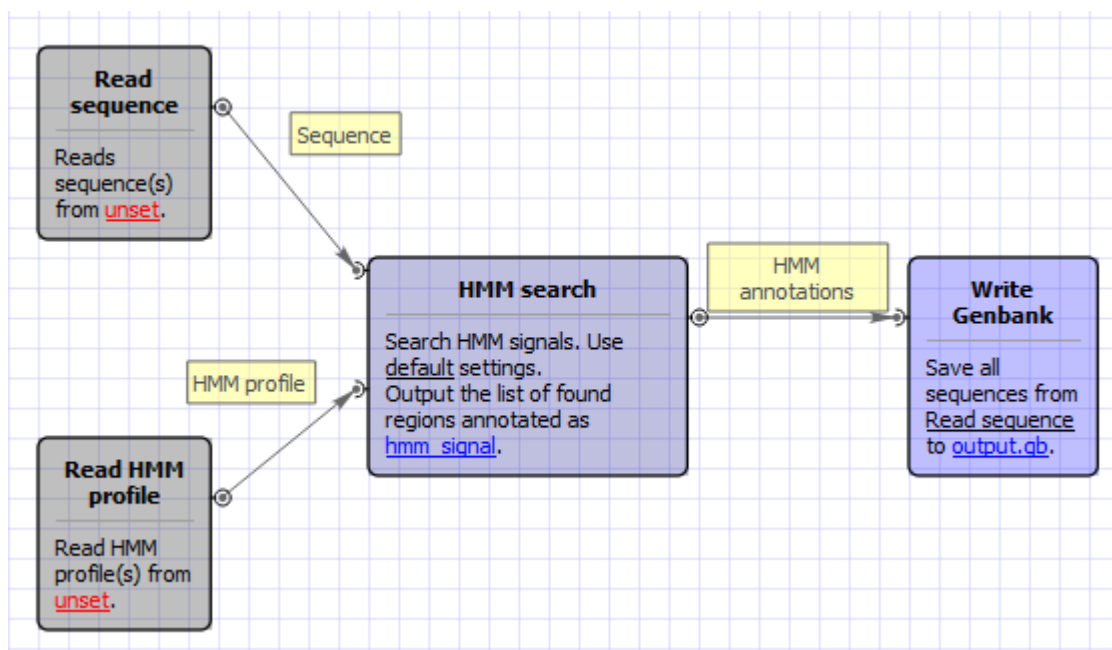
Read sequence

Reads sequence(s) from unset.

Sequence

HMM search

Search HMM signals. Use default settings.
Output the list of found regions annotated as hmm_signal.

HMM annotations

Write Genbank

Save all sequences from Read sequence to output.gb.

HMM profile

Read HMM profile

Read HMM profile(s) from unset.